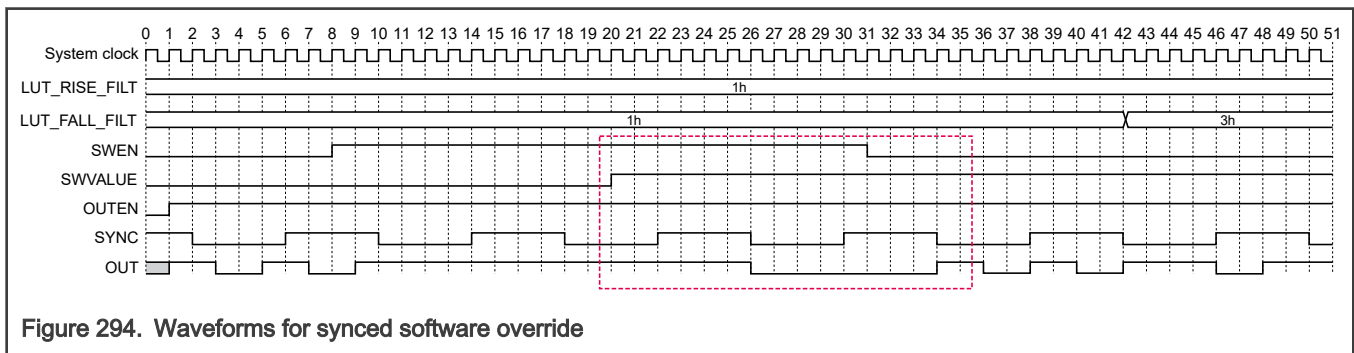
0 1 2 3 4 5 6 7 8 9 10 11 12 13 14 15 16 17 18 19 20 21 22 23 24 25 26 27 28 29 30 31 32 33 34 35 36 37 38 39 40 41 42 43 44 45 46 47 48 49 50 51

System clock

LUT_RISE_FILT

1h

LUT_FALL_FILT

1h

3h

SWEN

SWVALUE

OUTEN

SYNC

OUT

Figure 294. Waveforms for synced software override